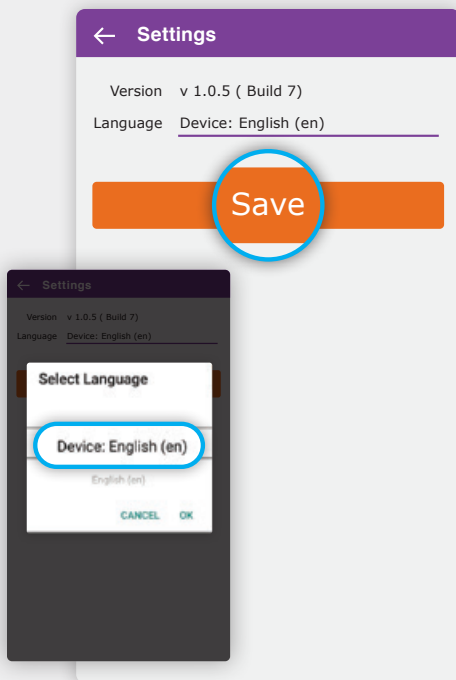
← Settings

Version v 1.0.5 ( Build 7)

Language Device: English (en)

Save

← Settings

Version v 1.0.5 ( Build 7)

Language Device: English (en)

Select Language

Device: English (en)

English (en)

CANCEL OK